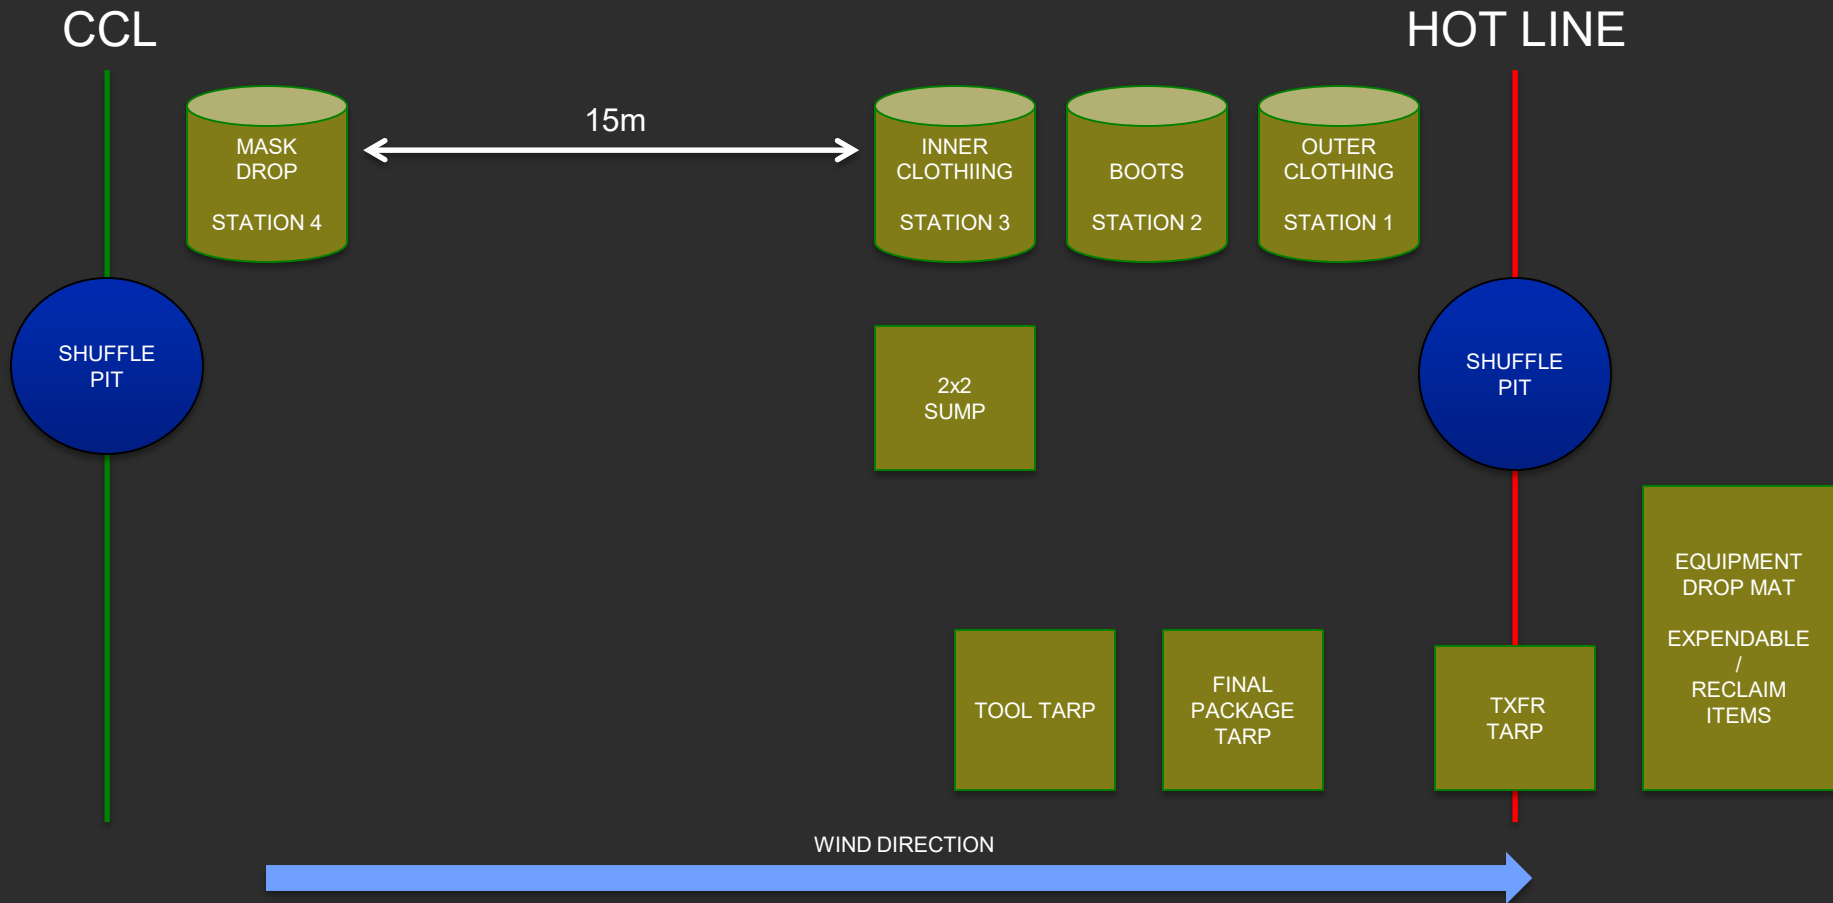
CCL

HOT LINE

MASK DROP

STATION 4

15m

INNER CLOTHIING

STATION 3

BOOTS

STATION 2

OUTER CLOTHING

STATION 1

SHUFFLE PIT

2x2 SUMP

SHUFFLE PIT

EQUIPMENT DROP MAT

EXPENDABLE / RECLAIM ITEMS

TOOL TARP

FINAL PACKAGE TARP

TXFR TARP

WIND DIRECTION